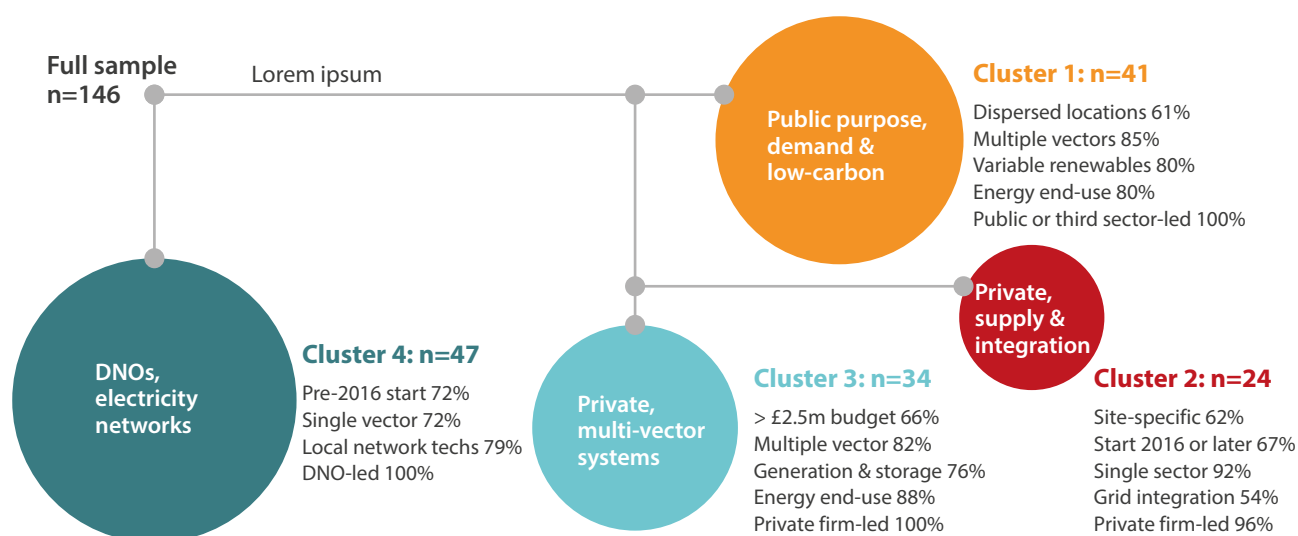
Full sample
n=146

Lorem ipsum

Public purpose, demand & low-carbon

Cluster 1: n=41
Dispersed locations 61%
Multiple vectors 85%
Variable renewables 80%
Energy end-use 80%
Public or third sector-led 100%

Private, supply & integration

Cluster 2: n=24
Site-specific 62%
Start 2016 or later 67%
Single sector 92%
Grid integration 54%
Private firm-led 96%

Private, multi-vector systems

Cluster 3: n=34
> £2.5m budget 66%
Multiple vector 82%
Generation & storage 76%
Energy end-use 88%
Private firm-led 100%

DNOs, electricity networks

Cluster 4: n=47
Pre-2016 start 72%
Single vector 72%
Local network techs 79%
DNO-led 100%